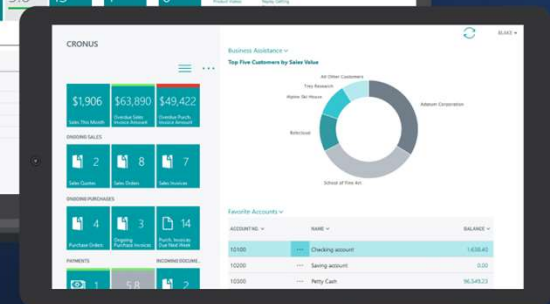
Product Videos
Ready Setting
CRONUS
Business Assistance
Top Five Customers by Sales Value
BLAKE
$1,906
Sales This Month
$63,890
Overdue Sales Invoice Amount
$49,422
Overdue Purch. Invoice Amount
ONGOING SALES
2
Sales Quotes
8
Sales Orders
7
Sales Invoices
ONGOING PURCHASES
4
Purchase Orders
1
Ongoing Purchase Invoices
1
Purch. Invoices Due Next Week
PAYMENTS
INCOMING DOCUME...
All Other Customers
Trey Research
Alpine Ski House
Relecloud
Adatum Corporation
School of Fine Art
Favorite Accounts
| ACCOUNTING N... | NAME | BALANCE |
|---|---|---|
| 10100 | Checking account | 1,636.45 |
| 10200 | Saving account | 0.00 |
| 10300 | Petty Cash | 56,549.23 |